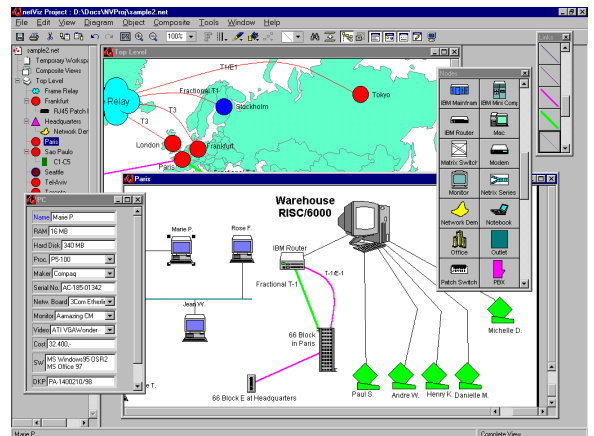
netViz Project : D:\Docs\NVProj\sample2.net

File Edit View Diagram Object Composite Tools Window Help

100%

sample2.net
Temporary Workspa
Composite Views
Top Level
Frame Relay
Frankfurt
RJ45 Patch I
Headquarters
Network Dev
Paris
Sao Paulo
C1-C5
Seattle
TelAviv
Toronto

Top Level
THE1
Frankfurt-T1
Relay
Stockholm
Tokyo
T3
T3
London
Frankfurt
Paris

Nodes
IBM Mainframe
IBM Mini Comp
IBM Router
Mac
Matrix Switch
Modem
Monitor
Netrix Series
Network Dev
Notebook
Office
Outlet
Patch Switch
PBX

Links

Paris
Warehouse RISC/6000
Marie P.
Rose F.
IBM Router
T-1/E-1
Fractional T-1
Jean W.
66 Block in Paris
Michelle D.
66 Block E at Headquarters
Paul S.
Andre W.
Henry K.
Danielle M.
e T.

PC
Name | Marie P.
RAM | 16 MB
Hard Disk | 340 MB
Proc. | P5-100
Maker | Compaq
Serial No. | AC-185-01342
Netw. Board | 3Com Etherle
Monitor | Aamazing CM
Video | ATI VGAWonder
Cost | 32.400,-
SW | MS Windows95 OSR2 MS Office 97
DKP | PA-1400210/98

Marie P.
Complete View